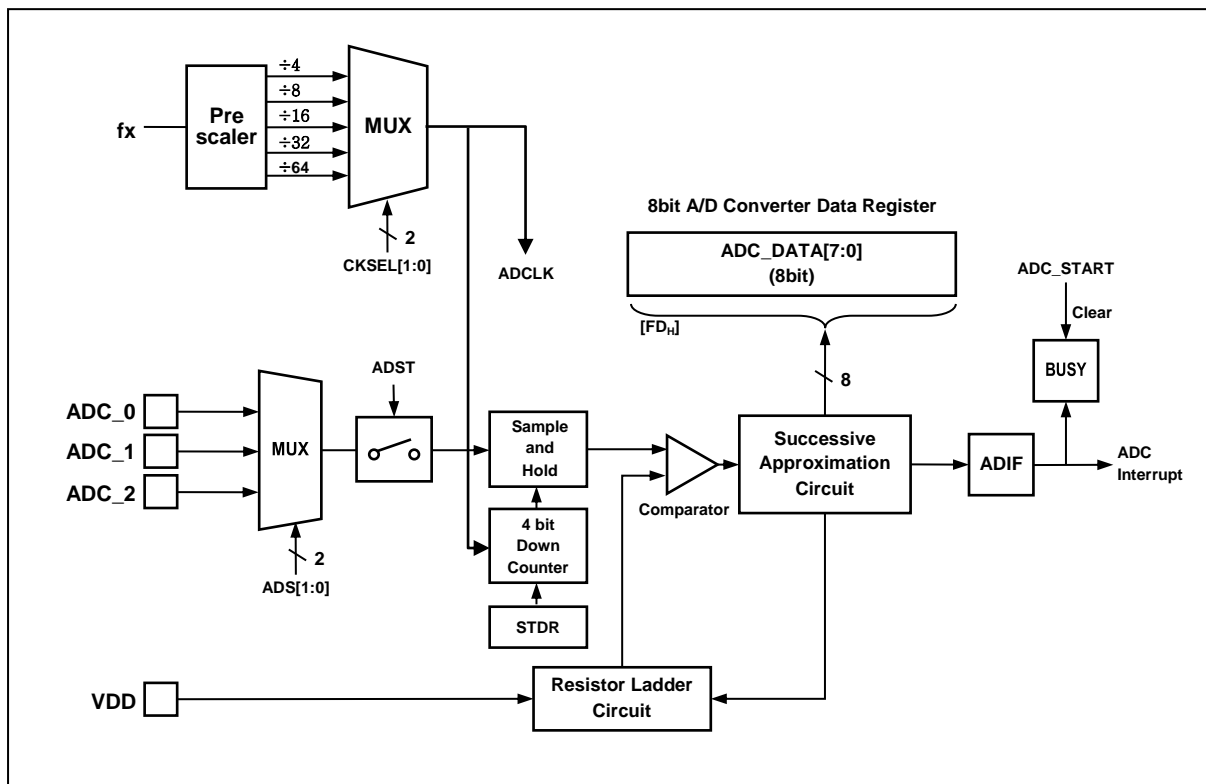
fx

Pre scaler

÷4
÷8
÷16
÷32
÷64

MUX

2
CKSEL[1:0]

ADCLK

8bit A/D Converter Data Register

ADC_DATA[7:0]
(8bit)

[FD$_H$]

ADC_START

Clear

BUSY

ADST

ADC_0
ADC_1
ADC_2

MUX

2
ADS[1:0]

Sample and Hold

4 bit Down Counter

STDR

Comparator

8

Successive Approximation Circuit

ADIF

ADC Interrupt

VDD

Resistor Ladder Circuit